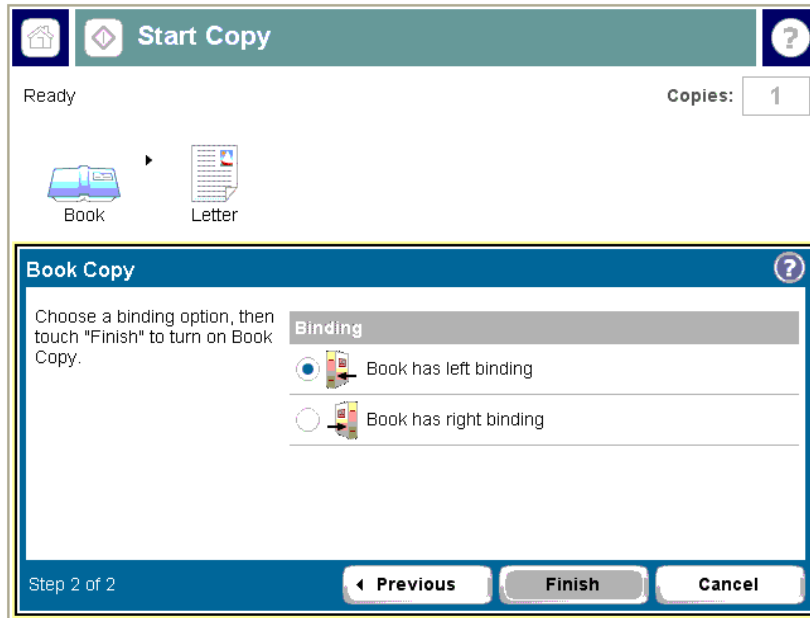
Start Copy

?

Ready

Copies: 1

Book

Letter

Book Copy

?

Choose a binding option, then touch "Finish" to turn on Book Copy.

Binding

Book has left binding

Book has right binding

Step 2 of 2

Previous

Finish

Cancel